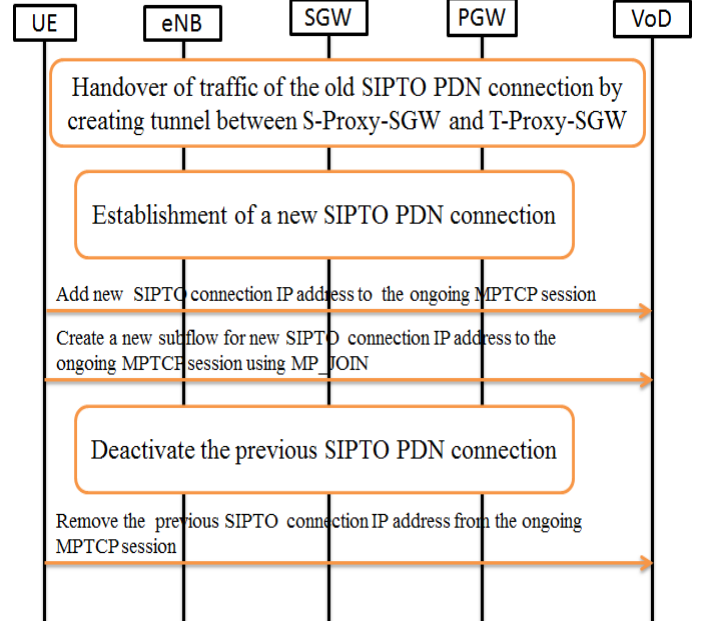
UE
eNB
SGW
PGW
VoD

Handover of traffic of the old SIPTO PDN connection by creating tunnel between S-Proxy-SGW and T-Proxy-SGW

Establishment of a new SIPTO PDN connection

Add new SIPTO connection IP address to the ongoing MPTCP session

Create a new subflow for new SIPTO connection IP address to the ongoing MPTCP session using MP_JOIN

Deactivate the previous SIPTO PDN connection

Remove the previous SIPTO connection IP address from the ongoing MPTCP session